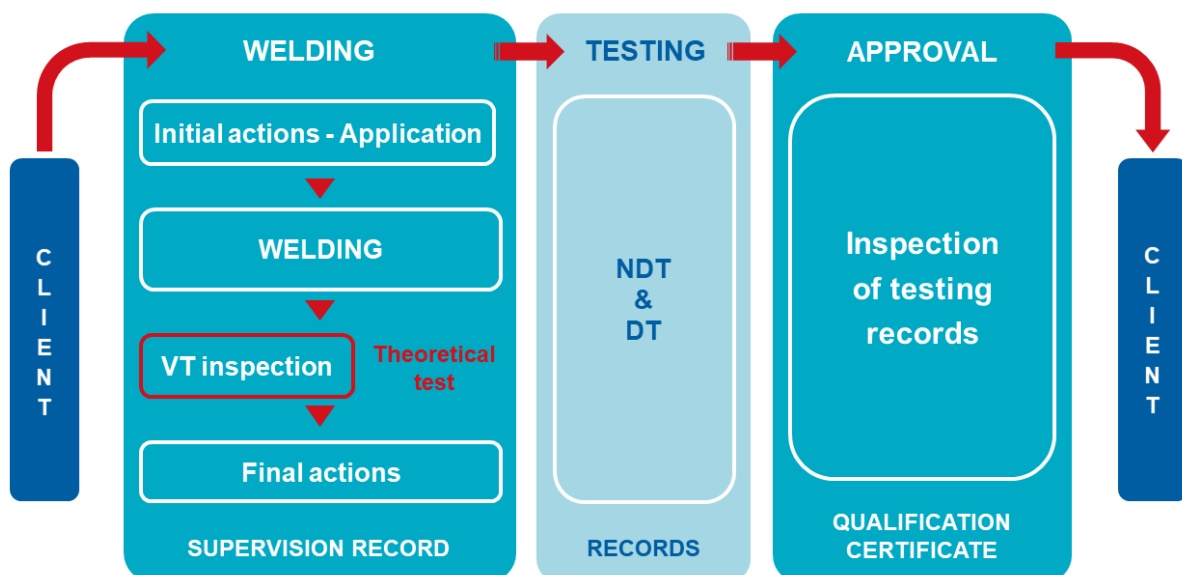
CLIENT

WELDING

Initial actions - Application

WELDING

VT inspection

Theoretical test

Final actions

SUPERVISION RECORD

TESTING

NDT & DT

RECORDS

APPROVAL

Inspection of testing records

QUALIFICATION CERTIFICATE

CLIENT